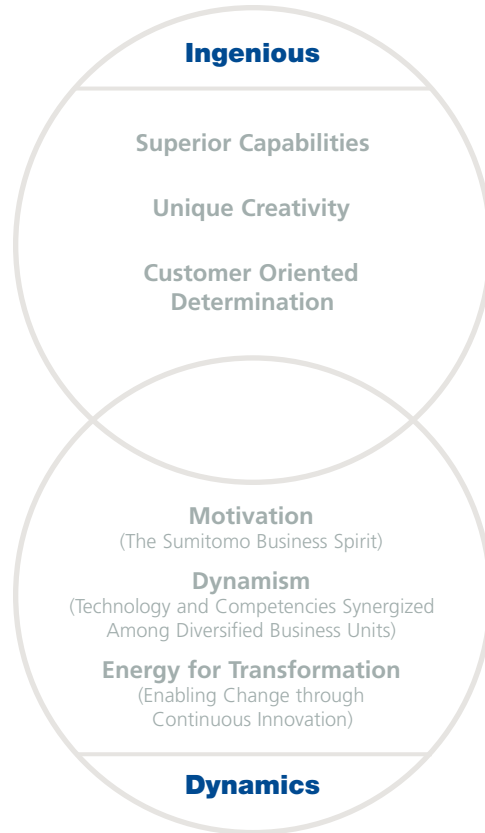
Ingenious

Superior Capabilities

Unique Creativity

Customer Oriented Determination

Motivation
(The Sumitomo Business Spirit)

Dynamism
(Technology and Competencies Synergized Among Diversified Business Units)

Energy for Transformation
(Enabling Change through Continuous Innovation)

Dynamics